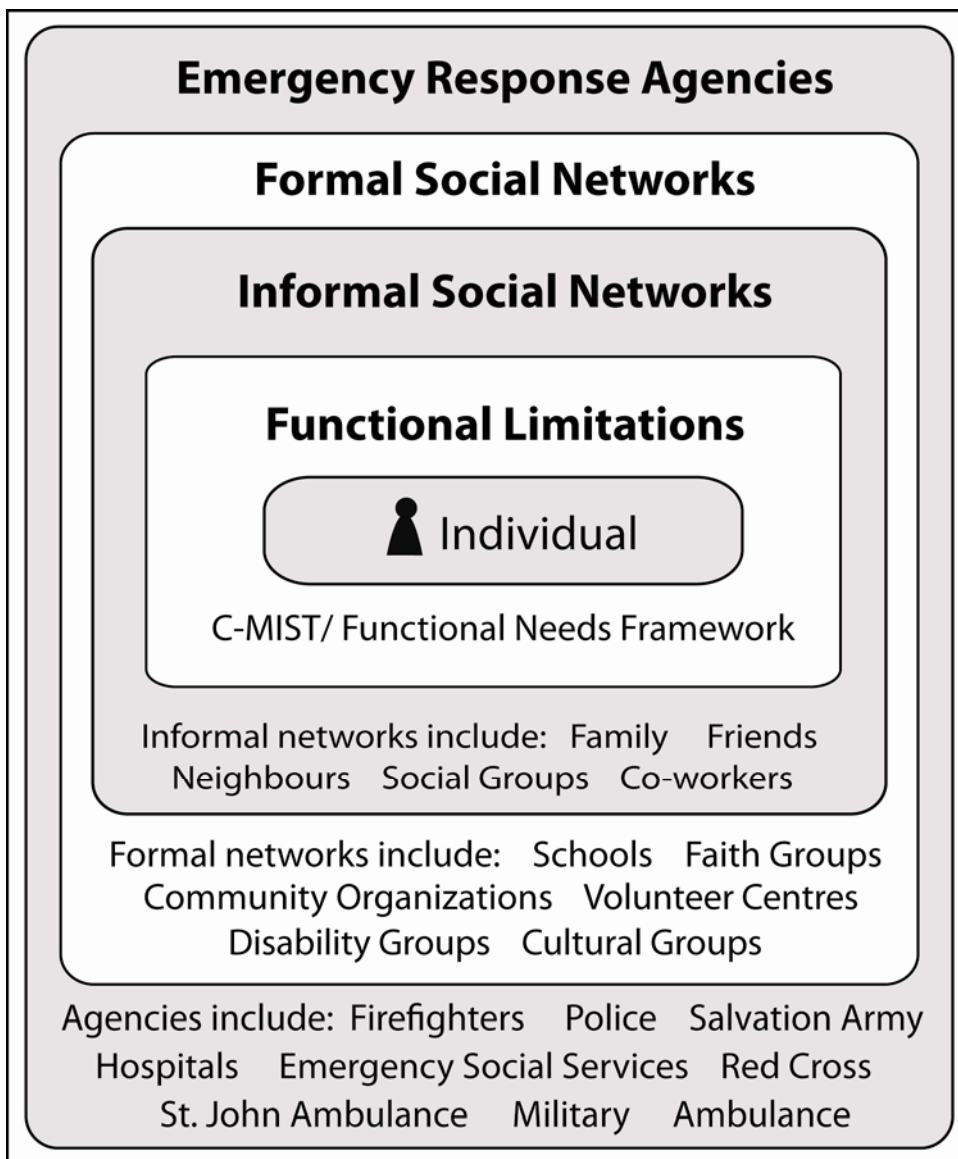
Emergency Response Agencies

Formal Social Networks

Informal Social Networks

Functional Limitations

Individual

C-MIST/ Functional Needs Framework

Informal networks include: Family Friends Neighbours Social Groups Co-workers

Formal networks include: Schools Faith Groups Community Organizations Volunteer Centres Disability Groups Cultural Groups

Agencies include: Firefighters Police Salvation Army Hospitals Emergency Social Services Red Cross St. John Ambulance Military Ambulance